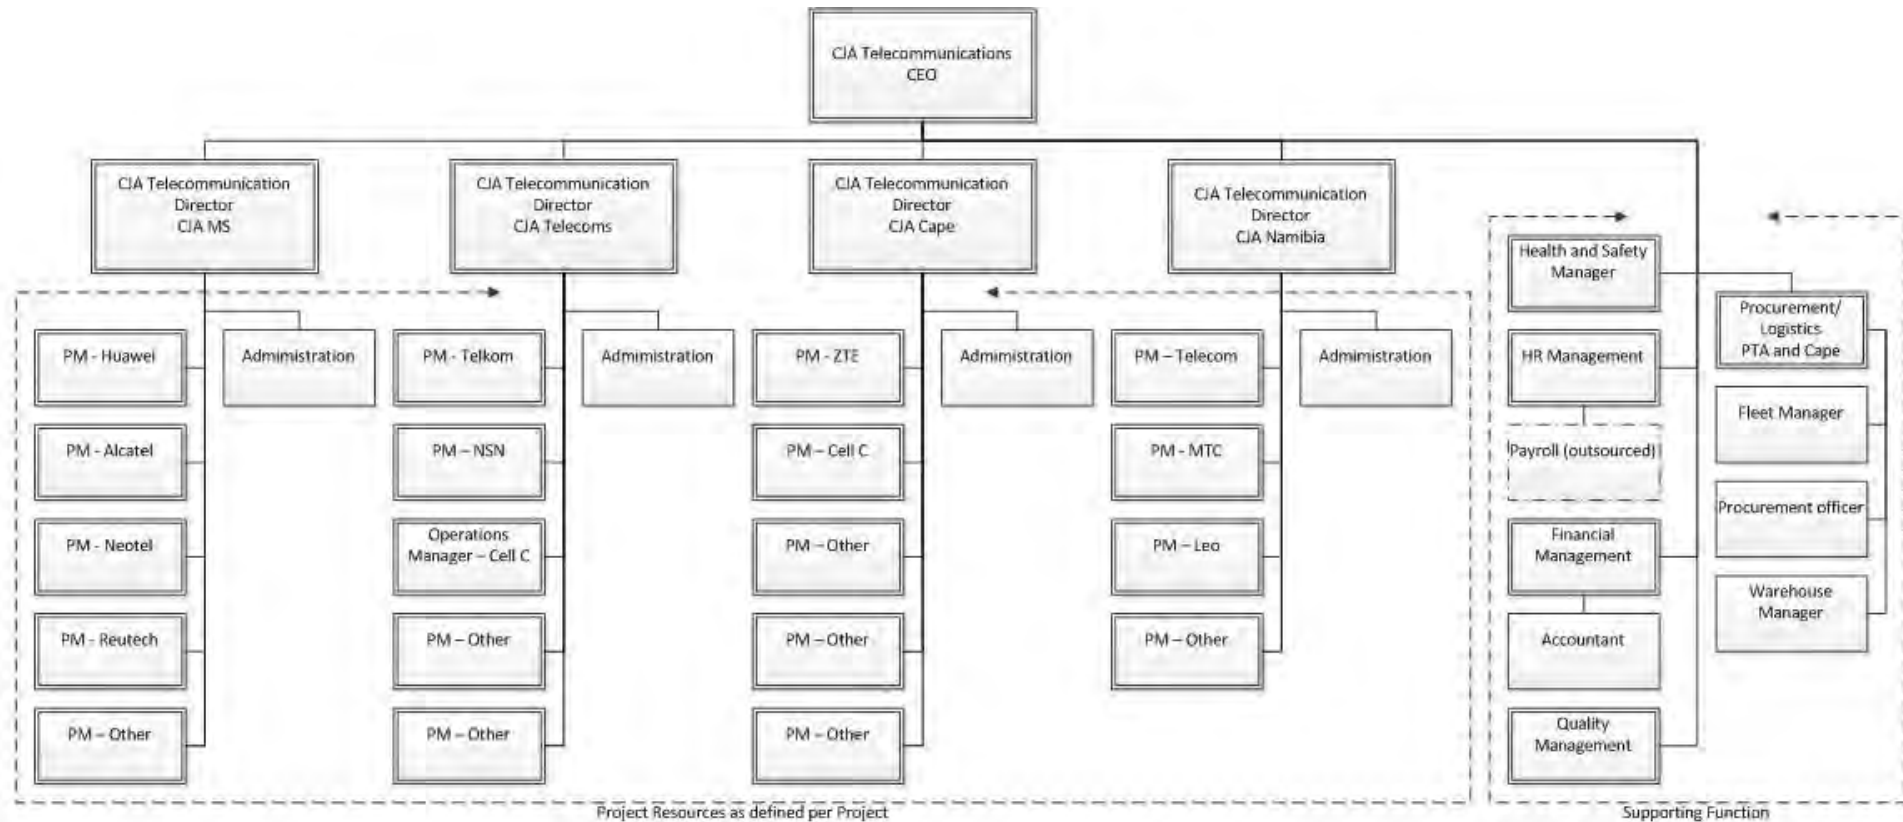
CJA Telecommunications
CEO

CJA Telecommunication
Director
CJA MS

CJA Telecommunication
Director
CJA Telecoms

CJA Telecommunication
Director
CJA Cape

CJA Telecommunication
Director
CJA Namibia

PM - Huawei
Administration
PM - Alcatel
PM - Neotel
PM - Reutech
PM – Other

PM - Telkom
Administration
PM – NSN
Operations Manager – Cell C
PM – Other
PM – Other

PM - ZTE
Administration
PM – Cell C
PM – Other
PM – Other
PM – Other

PM – Telecom
Administration
PM - MTC
PM – Leo
PM – Other

Health and Safety Manager
HR Management
Payroll (outsourced)
Financial Management
Accountant
Quality Management

Procurement/ Logistics PTA and Cape
Fleet Manager
Procurement officer
Warehouse Manager

Project Resources as defined per Project
Supporting Function